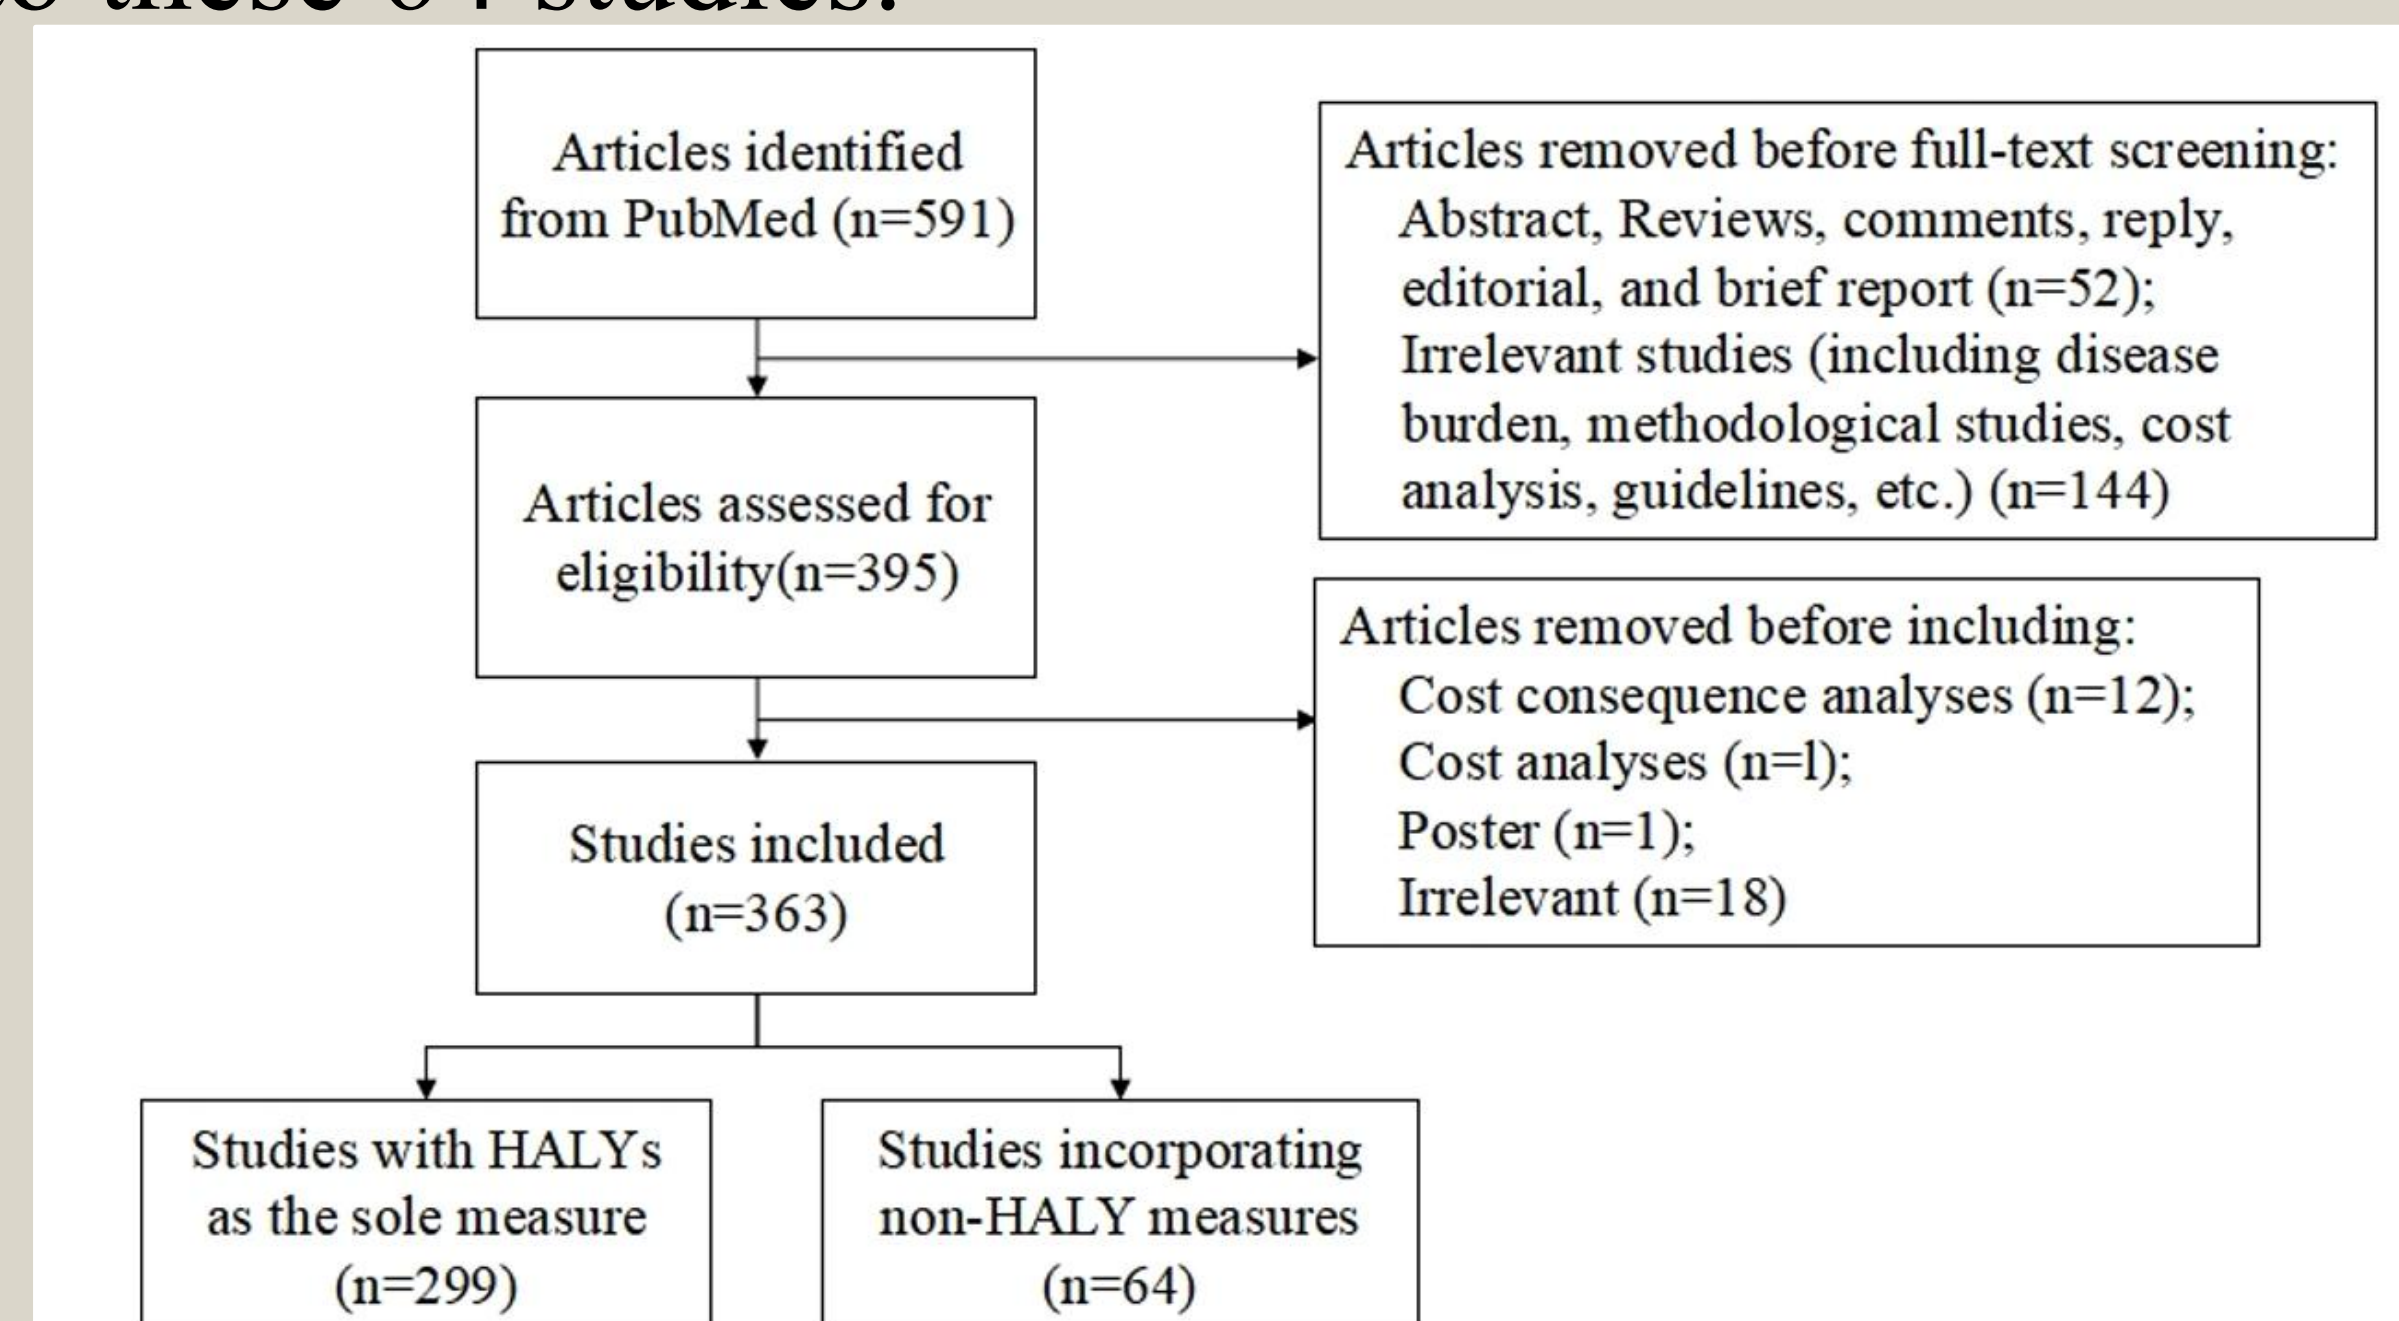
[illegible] these 64 studies.

Articles identified from PubMed (n=591)

Articles removed before full-text screening:
Abstract, Reviews, comments, reply, editorial, and brief report (n=52);
Irrelevant studies (including disease burden, methodological studies, cost analysis, guidelines, etc.) (n=144)

Articles assessed for eligibility(n=395)

Articles removed before including:
Cost consequence analyses (n=12);
Cost analyses (n=l);
Poster (n=1);
Irrelevant (n=18)

Studies included (n=363)

Studies with HALYs as the sole measure (n=299)

Studies incorporating non-HALY measures (n=64)